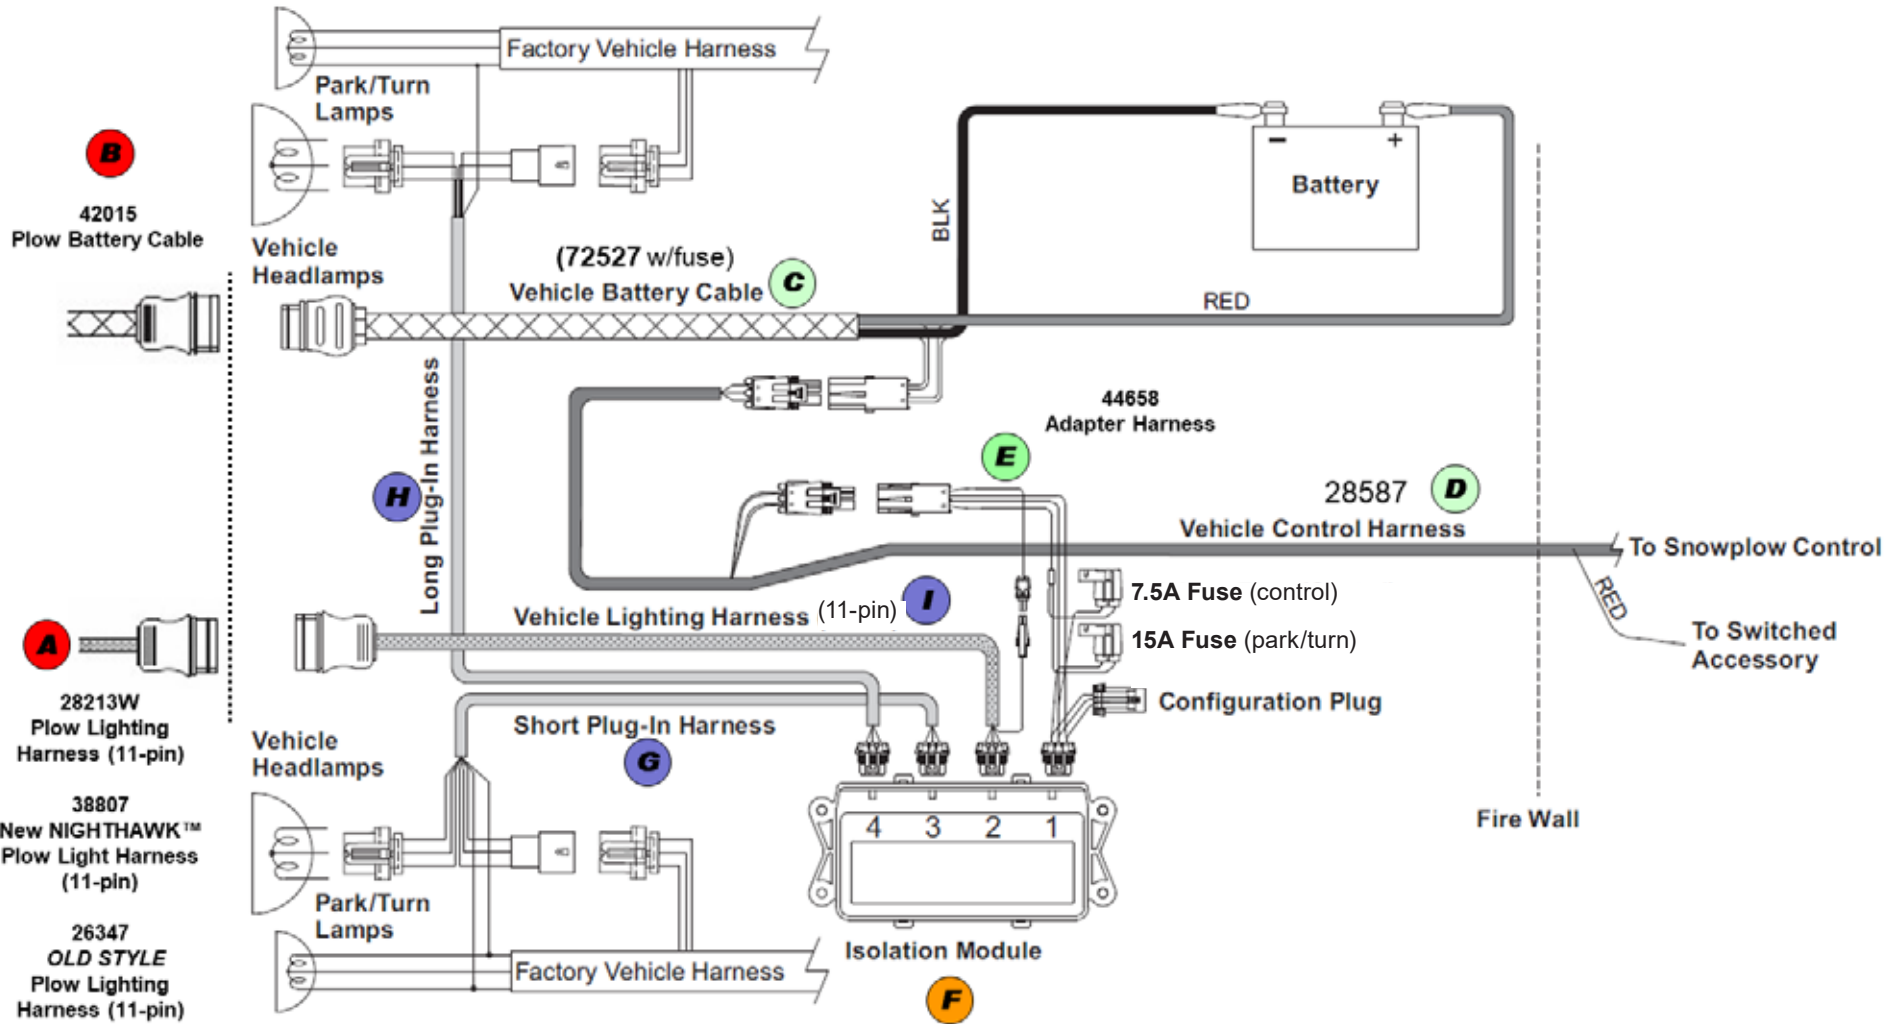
Factory Vehicle Harness

Park/Turn Lamps

B

42015
Plow Battery Cable

Vehicle Headlamps

Battery

−

+

BLK

(72527 w/fuse)
Vehicle Battery Cable

C

RED

44658
Adapter Harness

Long Plug-In Harness

H

E

28587

D

Vehicle Control Harness

To Snowplow Control

RED

To Switched Accessory

7.5A Fuse (control)

15A Fuse (park/turn)

Configuration Plug

Vehicle Lighting Harness (11-pin)

I

A

28213W
Plow Lighting Harness (11-pin)

38807
New NIGHTHAWK™
Plow Light Harness (11-pin)

26347
OLD STYLE
Plow Lighting Harness (11-pin)

Vehicle Headlamps

Short Plug-In Harness

G

4 3 2 1

Fire Wall

Park/Turn Lamps

Factory Vehicle Harness

Isolation Module

F